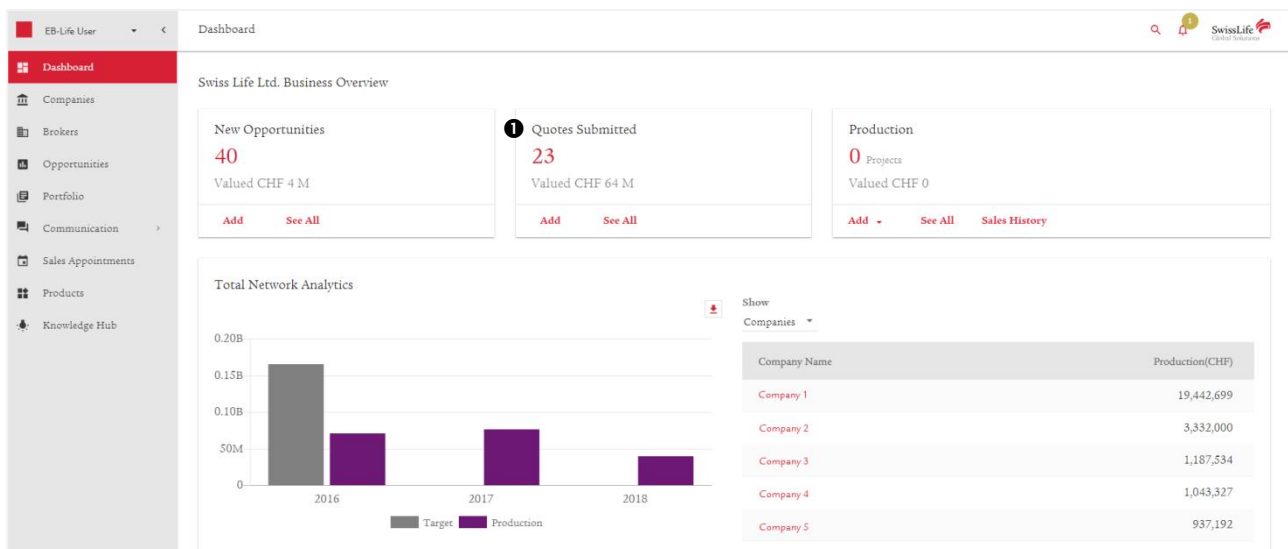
EB-Life User

Dashboard
Companies
Brokers
Opportunities
Portfolio
Communication
Sales Appointments
Products
Knowledge Hub

Dashboard

1

SwissLife
Global Solutions

Swiss Life Ltd. Business Overview

New Opportunities
40
Valued CHF 4 M
Add See All

1 Quotes Submitted
23
Valued CHF 64 M
Add See All

Production
0 Projects
Valued CHF 0
Add See All Sales History

Total Network Analytics

0.20B
0.15B
0.10B
50M
0
2016 2017 2018
Target Production

Show
Companies

| Company Name | Production(CHF) |
|---|---|
| Company 1 | 19,442,699 |
| Company 2 | 3,332,000 |
| Company 3 | 1,187,534 |
| Company 4 | 1,043,327 |
| Company 5 | 937,192 |